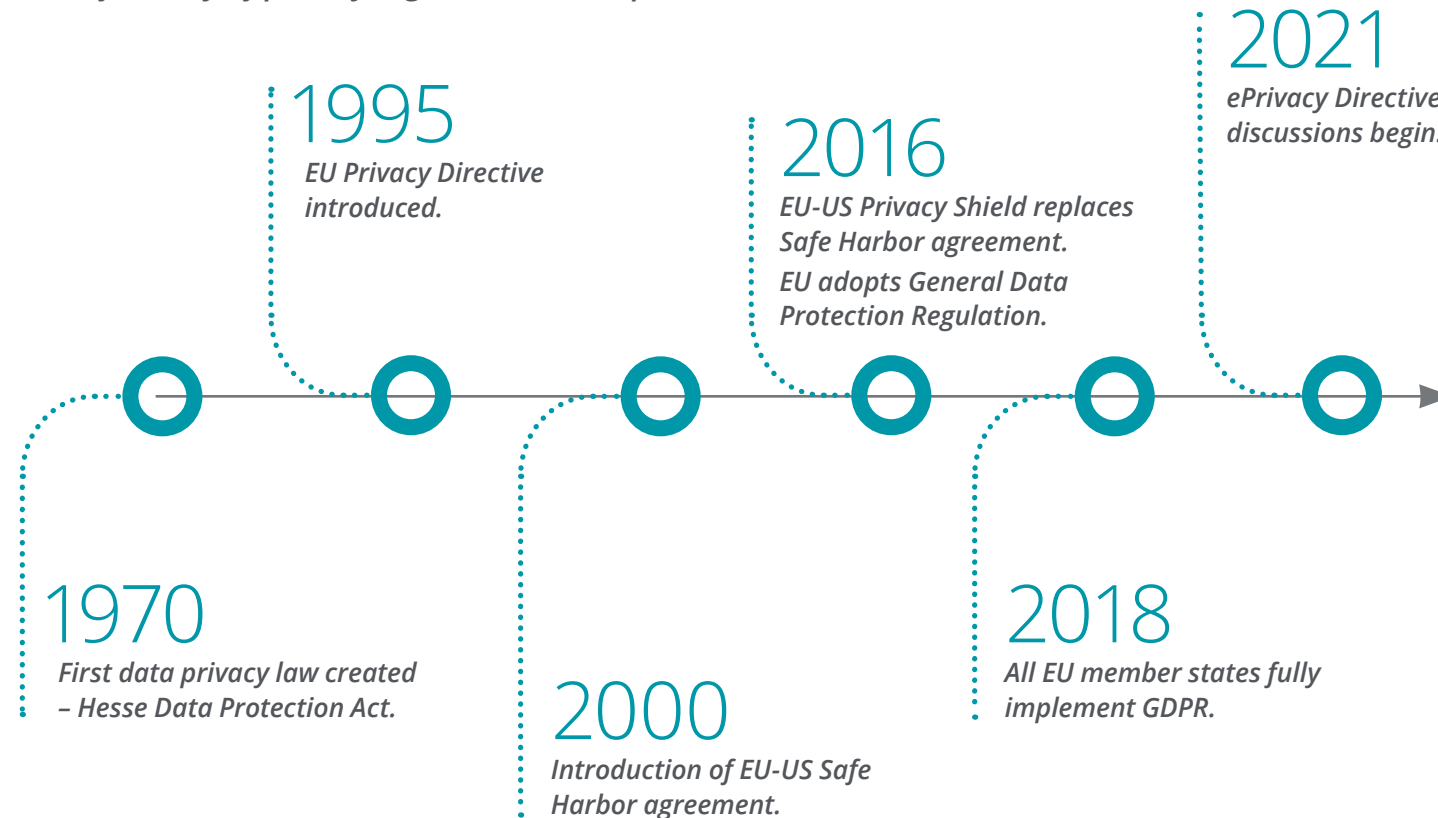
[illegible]

1995
EU Privacy Directive introduced.

2016
EU-US Privacy Shield replaces Safe Harbor agreement.
EU adopts General Data Protection Regulation.

2021
ePrivacy Directive discussions begin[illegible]

1970
First data privacy law created – Hesse Data Protection Act.

2000
Introduction of EU-US Safe Harbor agreement.

2018
All EU member states fully implement GDPR.